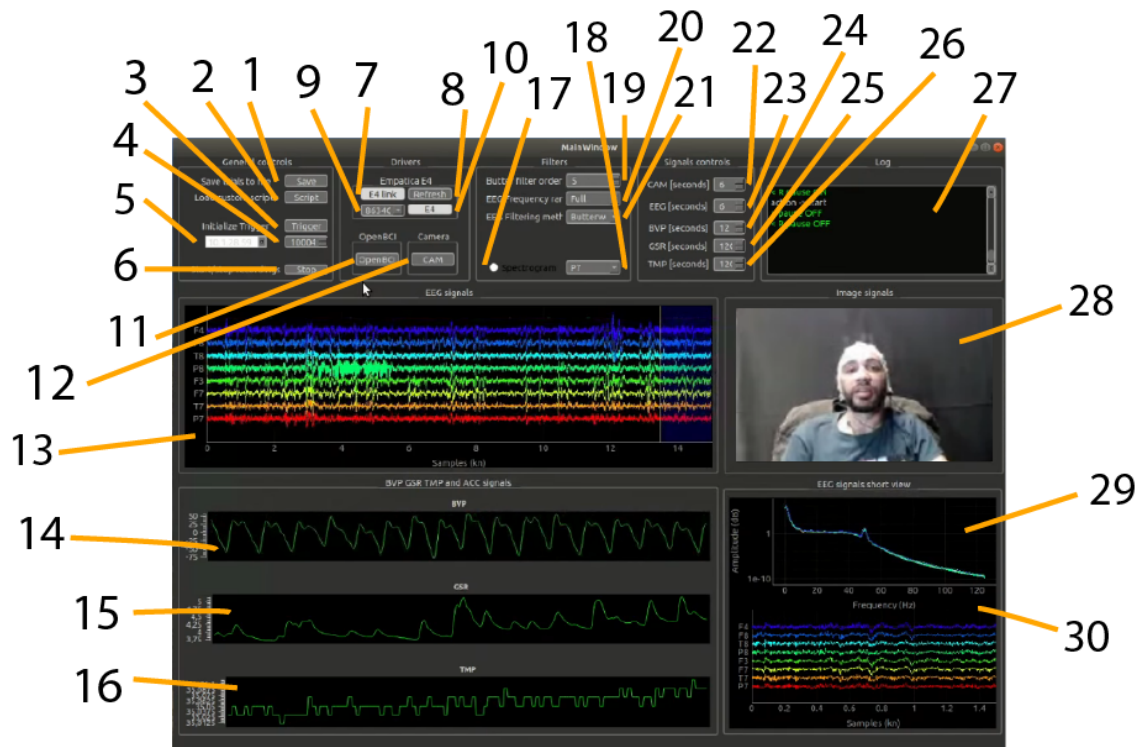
1
2
3
4
5
6
7
8
9
10
11
12
13
14
15
16
17
18
19
20
21
22
23
24
25
26
27
28
29
30

MainWindow

General controls
Save signals to file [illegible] Save
Load custom script Script
Initialize Trigger Trigger
10004
Stop

Drivers
Empatica E4
E4 link Refresh
E4

OpenBCI
OpenBCI
Camera
CAM

Filters
Butter filter order 5
EEG Frequency ran Full
EEG Filtering meth Butterw
Spectrogram F7

Signals controls
CAM [seconds] 6
EEG [seconds] 0
BVP [seconds] 12
GSR [seconds] 12
TMP [seconds] 12

Log
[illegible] pause on
action restart
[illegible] pause OFF
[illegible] pause OFF

EEG signals
F4
F8
T8
P8
F3
F7
T7
P7
0 2 4 6 8 10 12 14
Samples (kn)

Image signals

BVP GSR TMP and ACC signals
BVP
GSR
TMP

EEG signals short view
Amplitude (dB)
1
1e-10
0 20 40 60 80 100 120
Frequency (Hz)
F4
F8
T8
P8
F3
F7
T7
P7
0 0.2 0.4 0.6 0.8 1 1.2 1.4
Samples (kn)